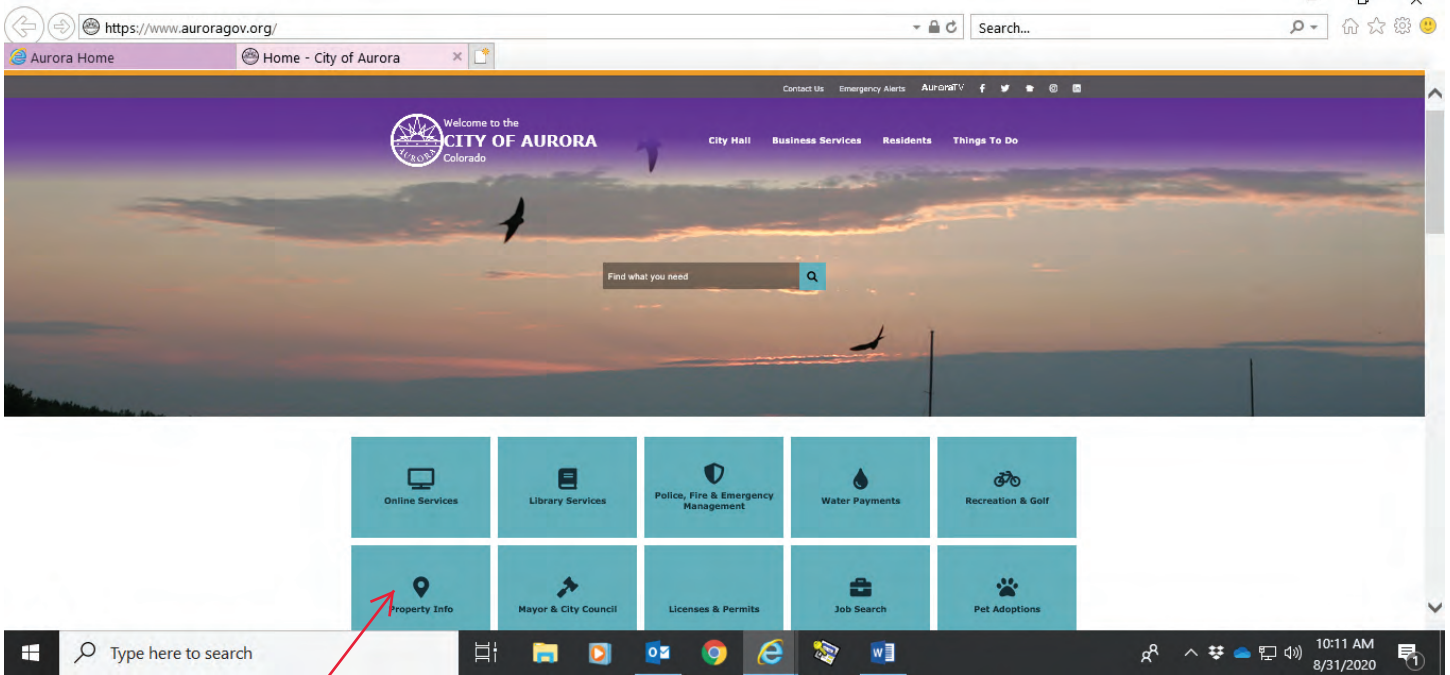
https://www.auroragov.org/

Search...

Aurora Home

Home - City of Aurora

Contact Us Emergency Alerts AuroraTV

Welcome to the
CITY OF AURORA
Colorado

AURORA

City Hall Business Services Residents Things To Do

Find what you need

Online Services

Library Services

Police, Fire & Emergency Management

Water Payments

Recreation & Golf

Property Info

Mayor & City Council

Licenses & Permits

Job Search

Pet Adoptions

Type here to search

10:11 AM
8/31/2020

1